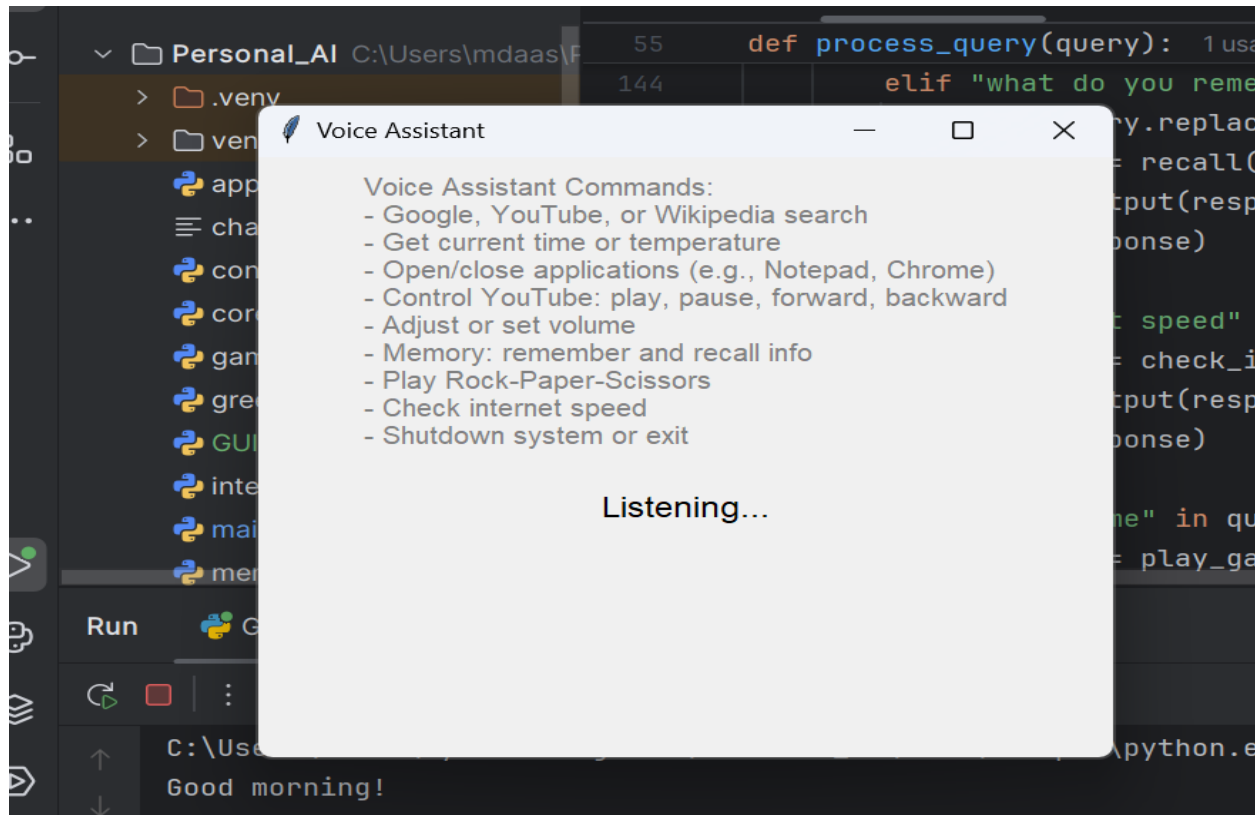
Personal_AI C:\Users\mdaas\P

.veny
ven
app
cha
con
cor
gam
gre
GUI
inte
mai
mem

55 def process_query(query): 1 usa
144 elif "what do you reme
ry.replac
= recall(
tput(resp
ponse)

t speed"
= check_i
tput(resp
ponse)

me" in qu
= play_ga

Voice Assistant

Voice Assistant Commands:
- Google, YouTube, or Wikipedia search
- Get current time or temperature
- Open/close applications (e.g., Notepad, Chrome)
- Control YouTube: play, pause, forward, backward
- Adjust or set volume
- Memory: remember and recall info
- Play Rock-Paper-Scissors
- Check internet speed
- Shutdown system or exit

Listening...

Run G

C:\Use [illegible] \python.e
Good morning!